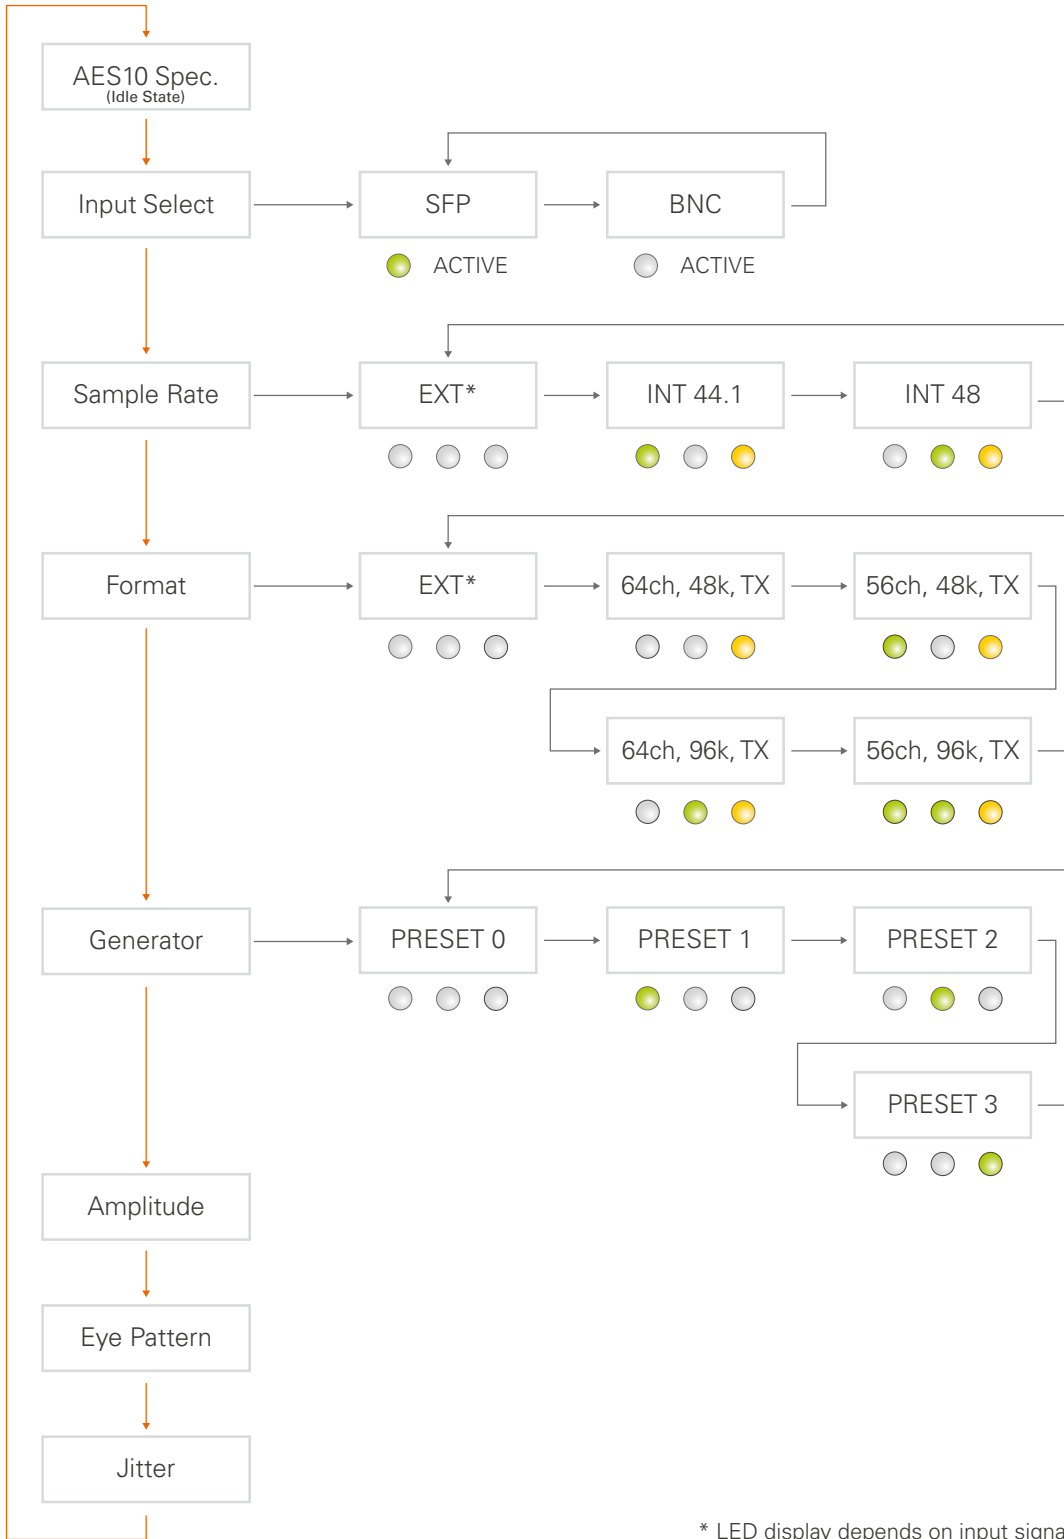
AES10 Spec.
(Idle State)

Input Select

SFP

ACTIVE

BNC

ACTIVE

Sample Rate

EXT*

INT 44.1

INT 48

Format

EXT*

64ch, 48k, TX

56ch, 48k, TX

64ch, 96k, TX

56ch, 96k, TX

Generator

PRESET 0

PRESET 1

PRESET 2

PRESET 3

Amplitude

Eye Pattern

Jitter

* LED display depends on input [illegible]